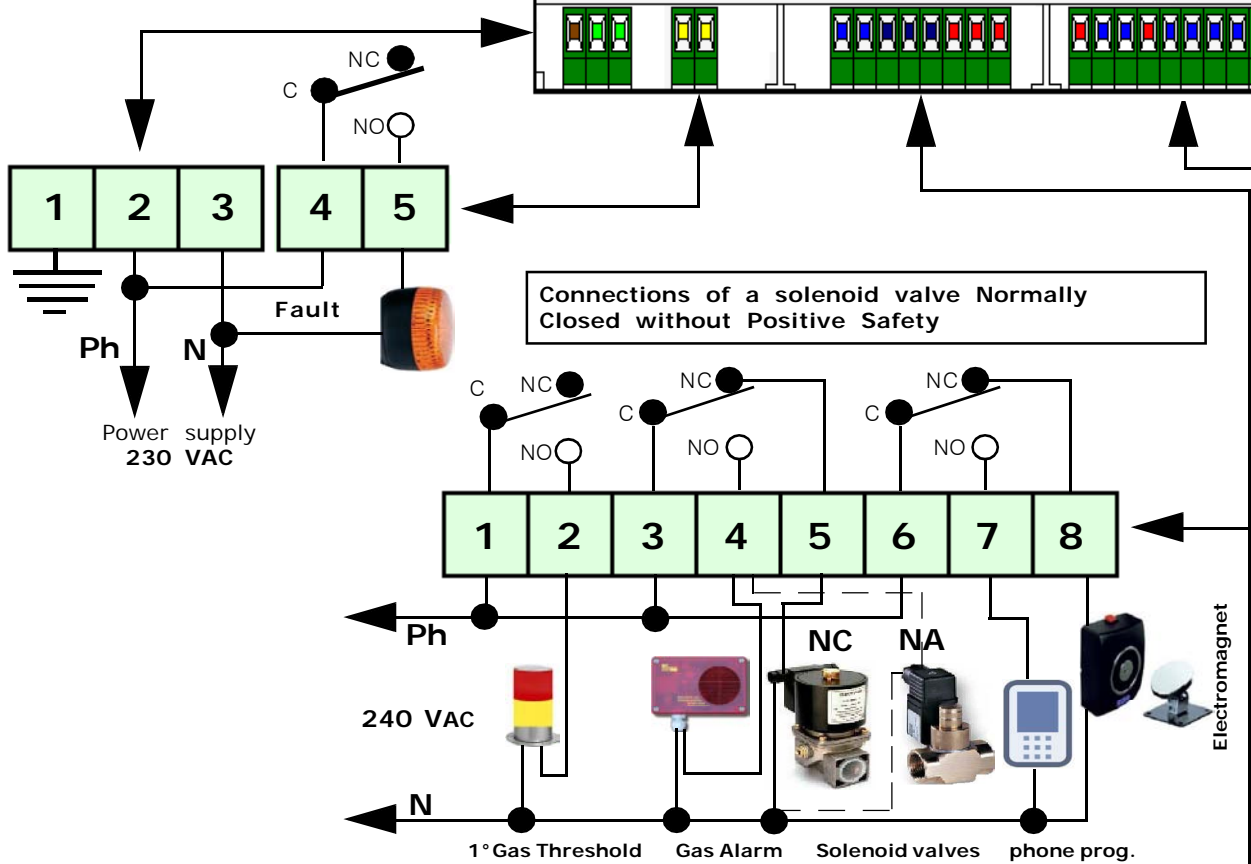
NC
C
NO
1 2 3 4 5
Fault
Ph
N
Power supply
230 VAC

Connections of a solenoid valve Normally Closed without Positive Safety

C NC
NO
C NC
NO
C NC
NO
1 2 3 4 5 6 7 8
Ph
NC NA
240 VAC
N
Electromagnet
1°Gas Threshold Gas Alarm Solenoid valves phone prog.